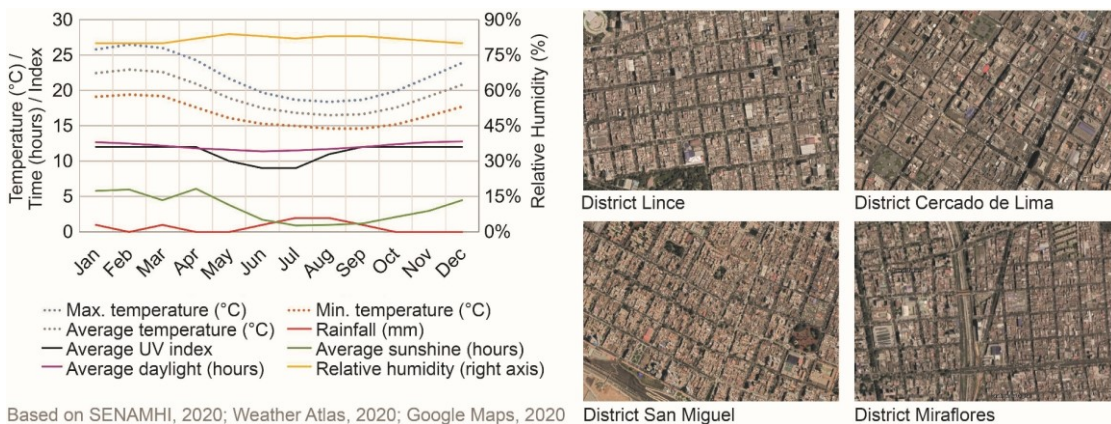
Temperature (°C) / Time (hours) / Index

30
25
20
15
10
5
0

90%
75%
60%
45%
30%
15%
0%

Relative Humidity (%)

Jan Feb Mar Apr May Jun Jul Aug Sep Oct Nov Dec

Max. temperature (°C)
Min. temperature (°C)
Average temperature (°C)
Rainfall (mm)
Average UV index
Average sunshine (hours)
Average daylight (hours)
Relative humidity (right axis)

Based on SENAMHI, 2020; Weather Atlas, 2020; Google Maps, 2020

District Lince

District Cercado de Lima

District San Miguel

District Miraflores